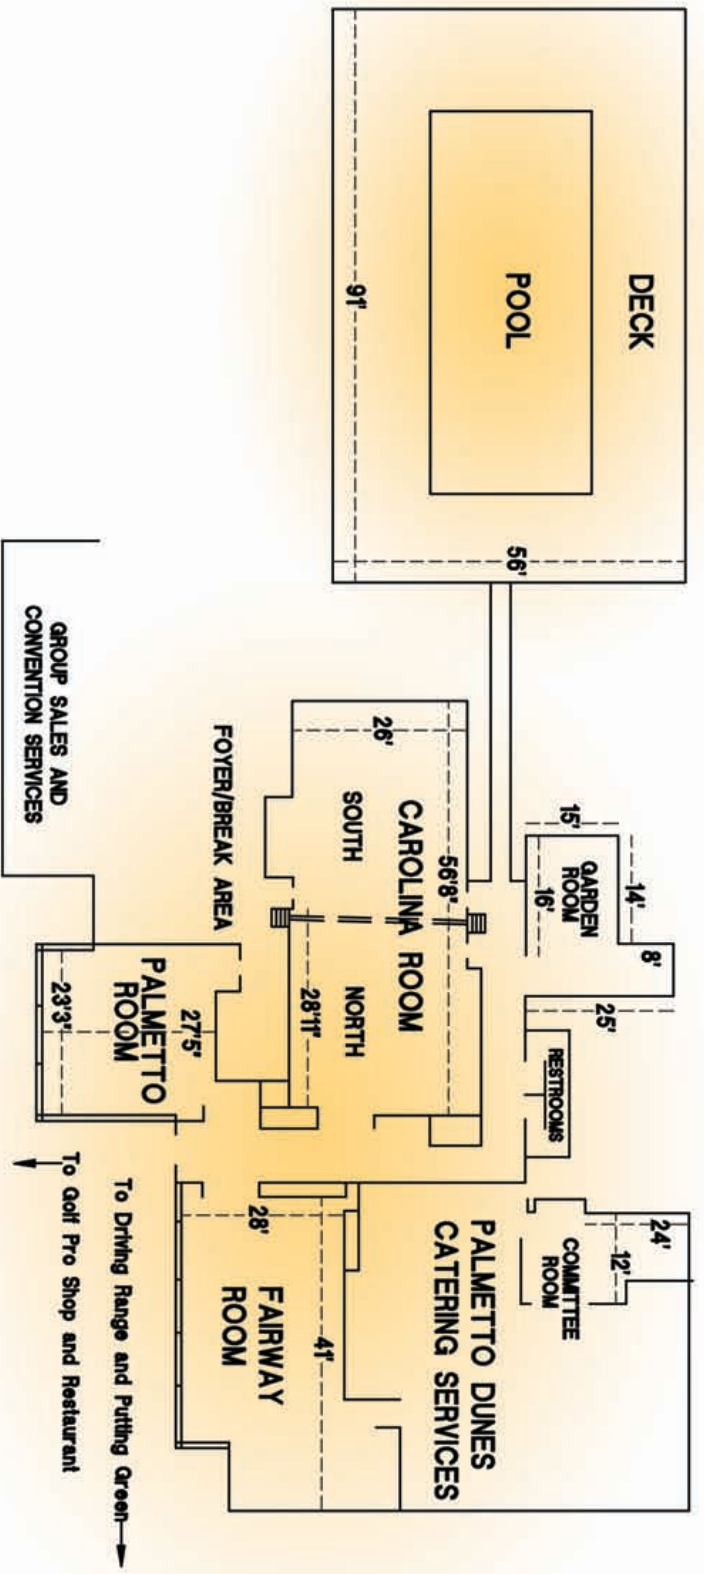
DECK

POOL

91'

56'

GARDEN ROOM

15'

14'

16'

8'

25'

CAROLINA ROOM

26'

56'8"

SOUTH

NORTH

28'11"

FOYER/BREAK AREA

RESTROOMS

GROUP SALES AND CONVENTION SERVICES

PALMETTO ROOM

27'5"

23'3"

PALMETTO DUNES CATERING SERVICES

COMMITTEE ROOM

24'

12'

FAIRWAY ROOM

28'

41'

To Driving Range and Putting Green

To Golf Pro Shop and Restaurant